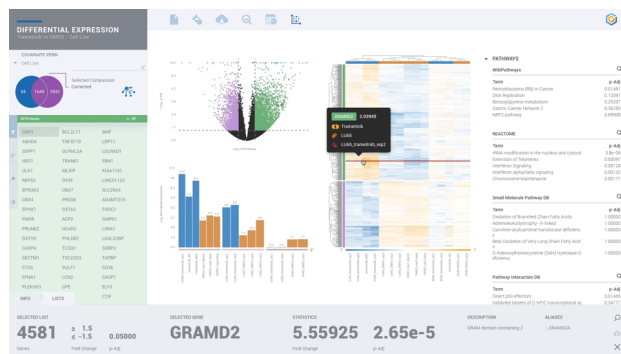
DIFFERENTIAL EXPRESSION

Trametinib vs DMSO - Cell Line

COVARIATE VIEWS

Cell Line

Selected Comparison

Combined

69

1649

2932

NRP2

BCL2L11

BMP

ABHD4

TNFSF10

LRFF11

SEPP1

OLFML2A

LGLAGD1

HIS1

TRAM61

PRN1

ULK1

MLXIP

KIAA1161

REPS2

SH3F

LRRK1

BTN3A3

UBA7

SLC39A3

CBX4

PRSS8

ADAMTS16

EPHX1

GSTK1

FHIC2

FMO5

ACP2

SMPD1

PRUNE2

HOXC6

LGALS3BP

DSTYK

PHLDB1

LGALS3BP

TAGA

TLCD2

GSMP2

SECTM1

TSC22D3

FAPBP

CTS5

SULF1

CD36

EPHA1

LOXL

GADP1

PLEKHS1

CPE

CTP

INFO

LISTS

GRAMD2 2.02945

Trametinib

LUAS

LUAS_trametinib_rep2

PATHWAYS

WikiPathways

Term

Retinoblastoma (RB) in Cancer

DNA Replication

Benzo(a)pyrene metabolism

Gastric Cancer Network 2

NRF2 pathway

REACTOME

Term

rRNA modification in the nucleus and cytosol

Extension of Telomeres

Interferon Signaling

Interferon alpha/beta signaling

Chromosome Maintenance

Small Molecule Pathway DB

Term

Oxidation of Branched Chain Fatty Acids

Adrenoleukodystrophy, X-linked

Carnitine-acylcarnitine translocase deficienc

Beta Oxidation of Very Long Chain Fatty Acid

D-Glyceraldehyde 3-Phosphate Dehydrogenase Deficiency

Pathway Interaction DB

Term

Direct p53 effectors

SELECTED LIST

4581

≥ 1.5
≤ -1.5

0.05000

Genes

Fold Change

p-Adj

SELECTED GENE

GRAMD2

STATISTICS

5.55925

2.65e-5

Fold Change

p-Adj

DESCRIPTION

GRAM domain containing 2

ALIASES

GRAMD2A